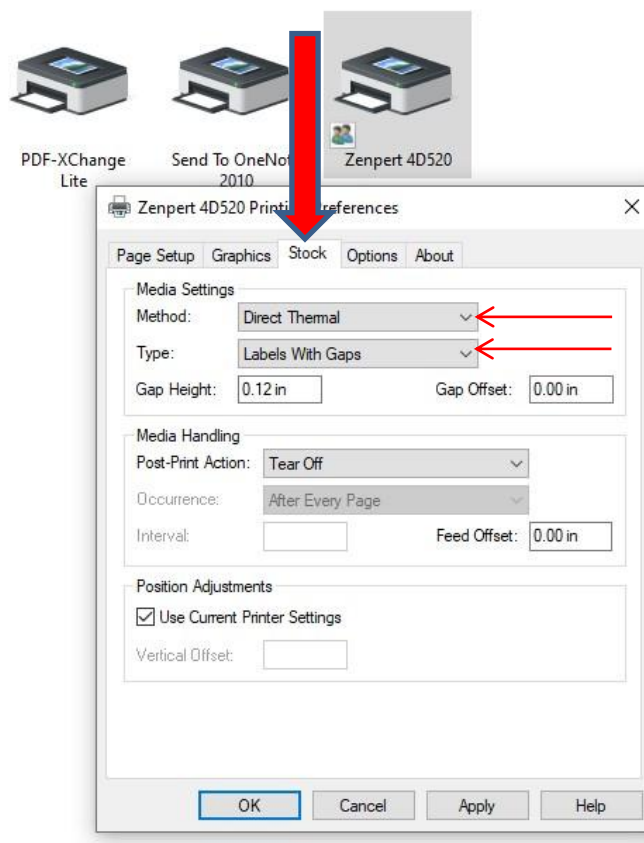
PDF-XChange Lite

Send To OneNot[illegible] 2010

Zenpert 4D520

Zenpert 4D520 Printi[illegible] references

×

Page Setup | Graphics | Stock | Options | About

Media Settings

Method: Direct Thermal

Type: Labels With Gaps

Gap Height: 0.12 in

Gap Offset: 0.00 in

Media Handling

Post-Print Action: Tear Off

Occurrence: After Every Page

Interval:

Feed Offset: 0.00 in

Position Adjustments

☑ Use Current Printer Settings

Vertical Offset:

OK | Cancel | Apply | Help